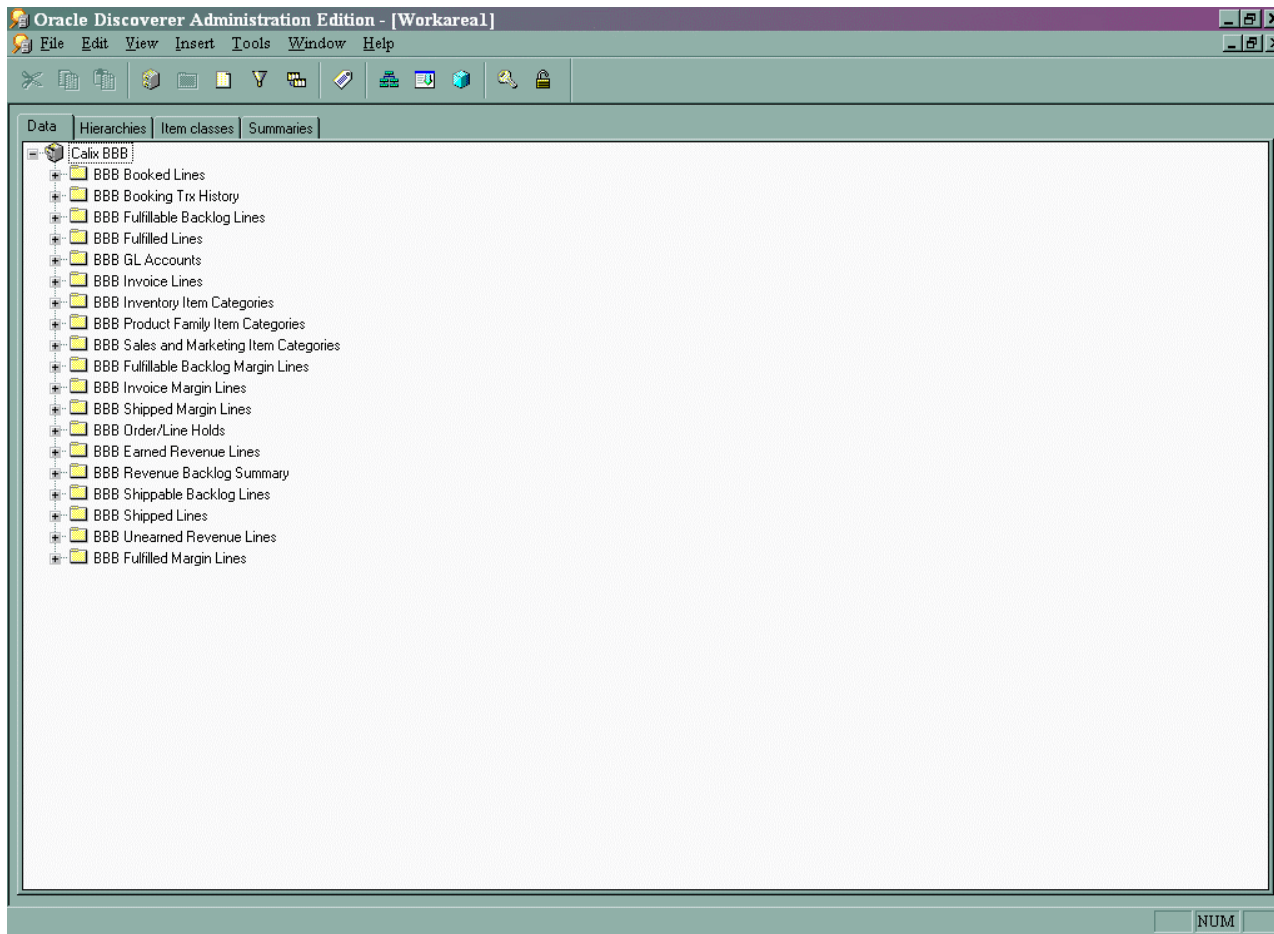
Oracle Discoverer Administration Edition - [Workarea1]

File Edit View Insert Tools Window Help

Data | Hierarchies | Item classes | Summaries

Calix BBB
BBB Booked Lines
BBB Booking Trx History
BBB Fulfillable Backlog Lines
BBB Fulfilled Lines
BBB GL Accounts
BBB Invoice Lines
BBB Inventory Item Categories
BBB Product Family Item Categories
BBB Sales and Marketing Item Categories
BBB Fulfillable Backlog Margin Lines
BBB Invoice Margin Lines
BBB Shipped Margin Lines
BBB Order/Line Holds
BBB Earned Revenue Lines
BBB Revenue Backlog Summary
BBB Shippable Backlog Lines
BBB Shipped Lines
BBB Unearned Revenue Lines
BBB Fulfilled Margin Lines

NUM